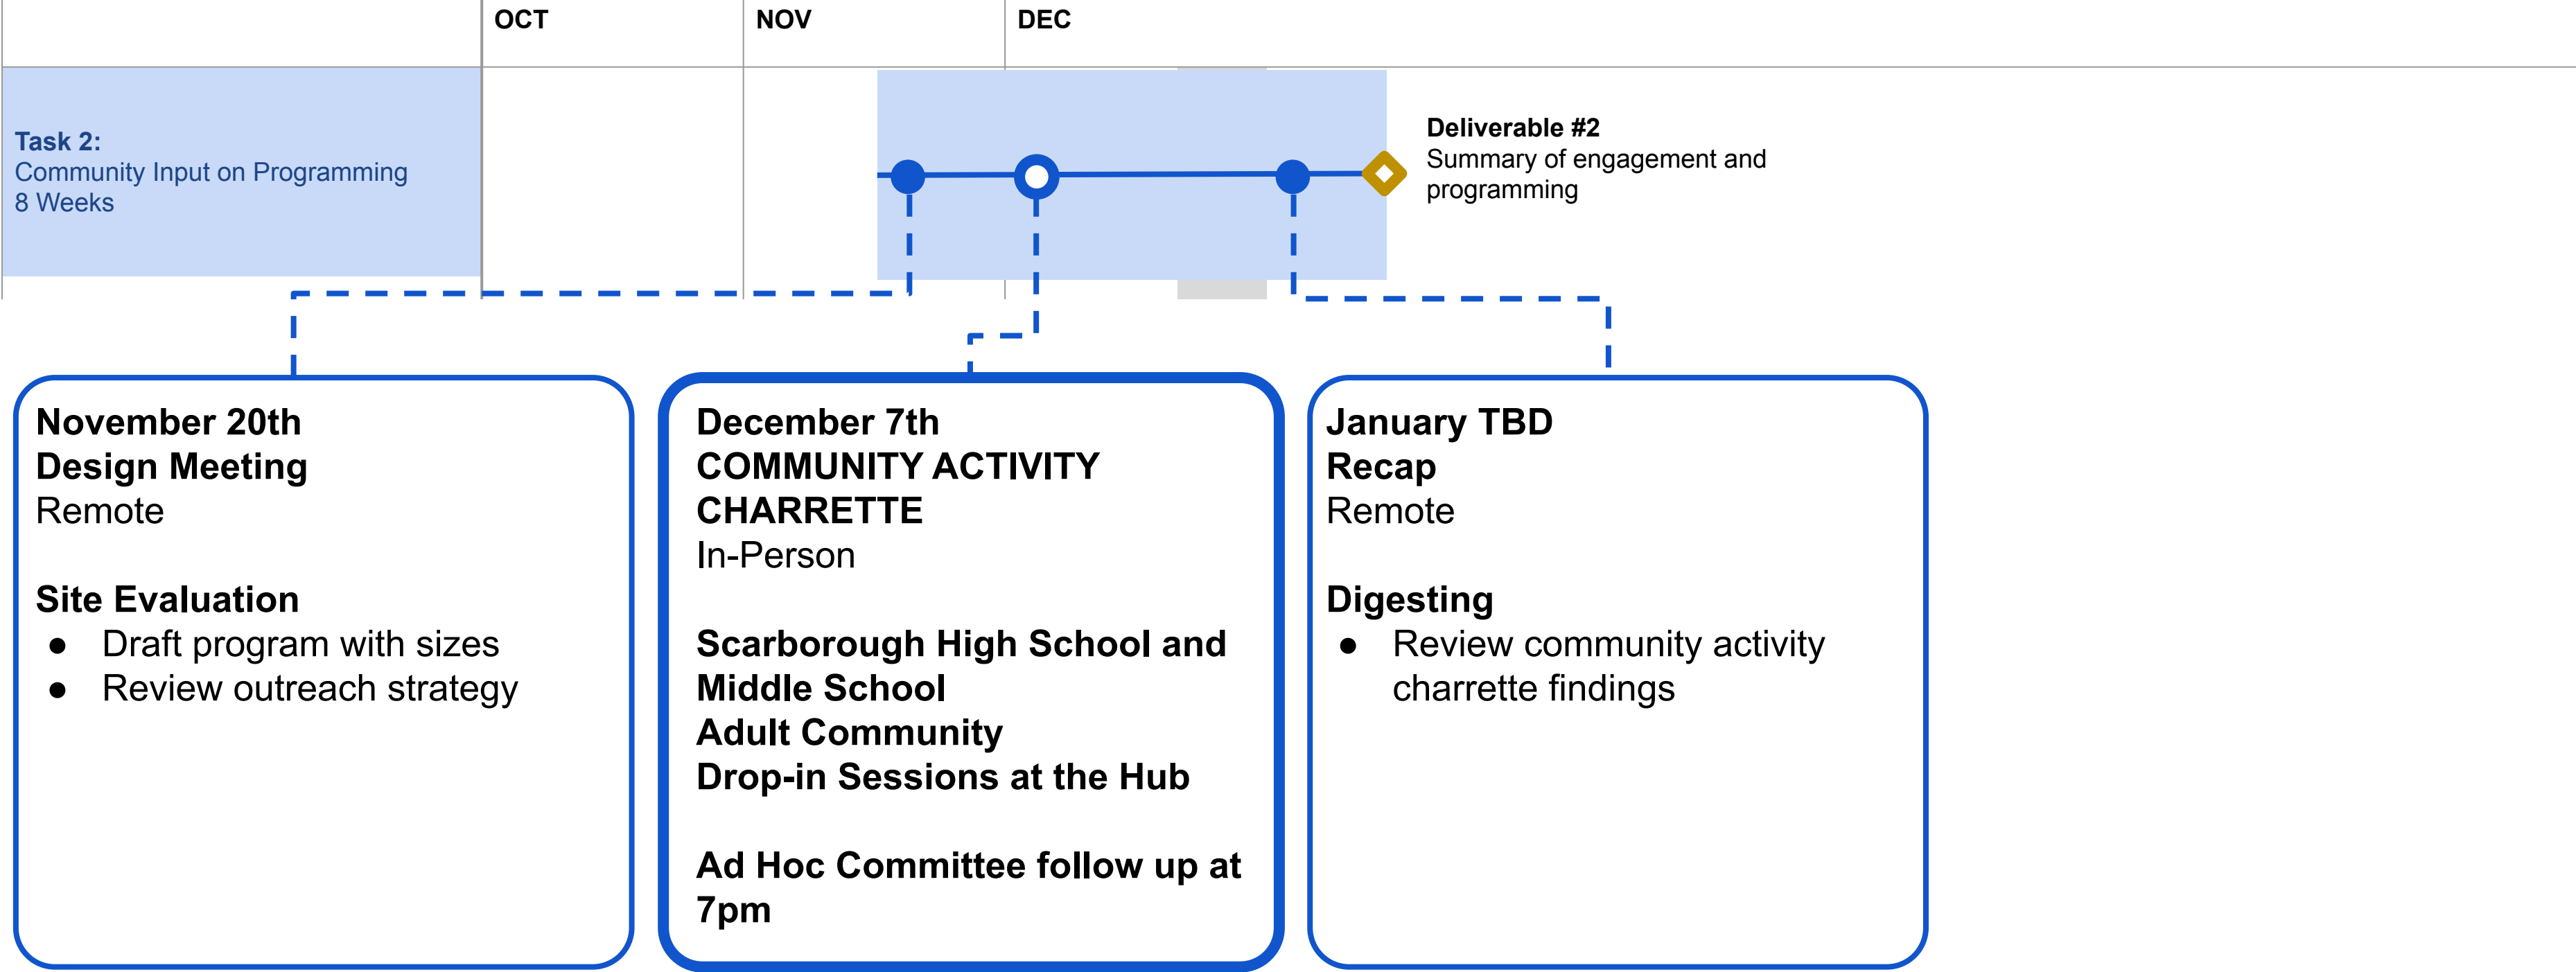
OCT NOV DEC

Task 2:
Community Input on Programming
8 Weeks

Deliverable #2
Summary of engagement and programming

November 20th
Design Meeting
Remote

Site Evaluation
- Draft program with sizes
- Review outreach strategy

December 7th
COMMUNITY ACTIVITY CHARRETTE
In-Person

Scarborough High School and Middle School
Adult Community
Drop-in Sessions at the Hub

Ad Hoc Committee follow up at 7pm

January TBD
Recap
Remote

Digesting
- Review community activity charrette findings